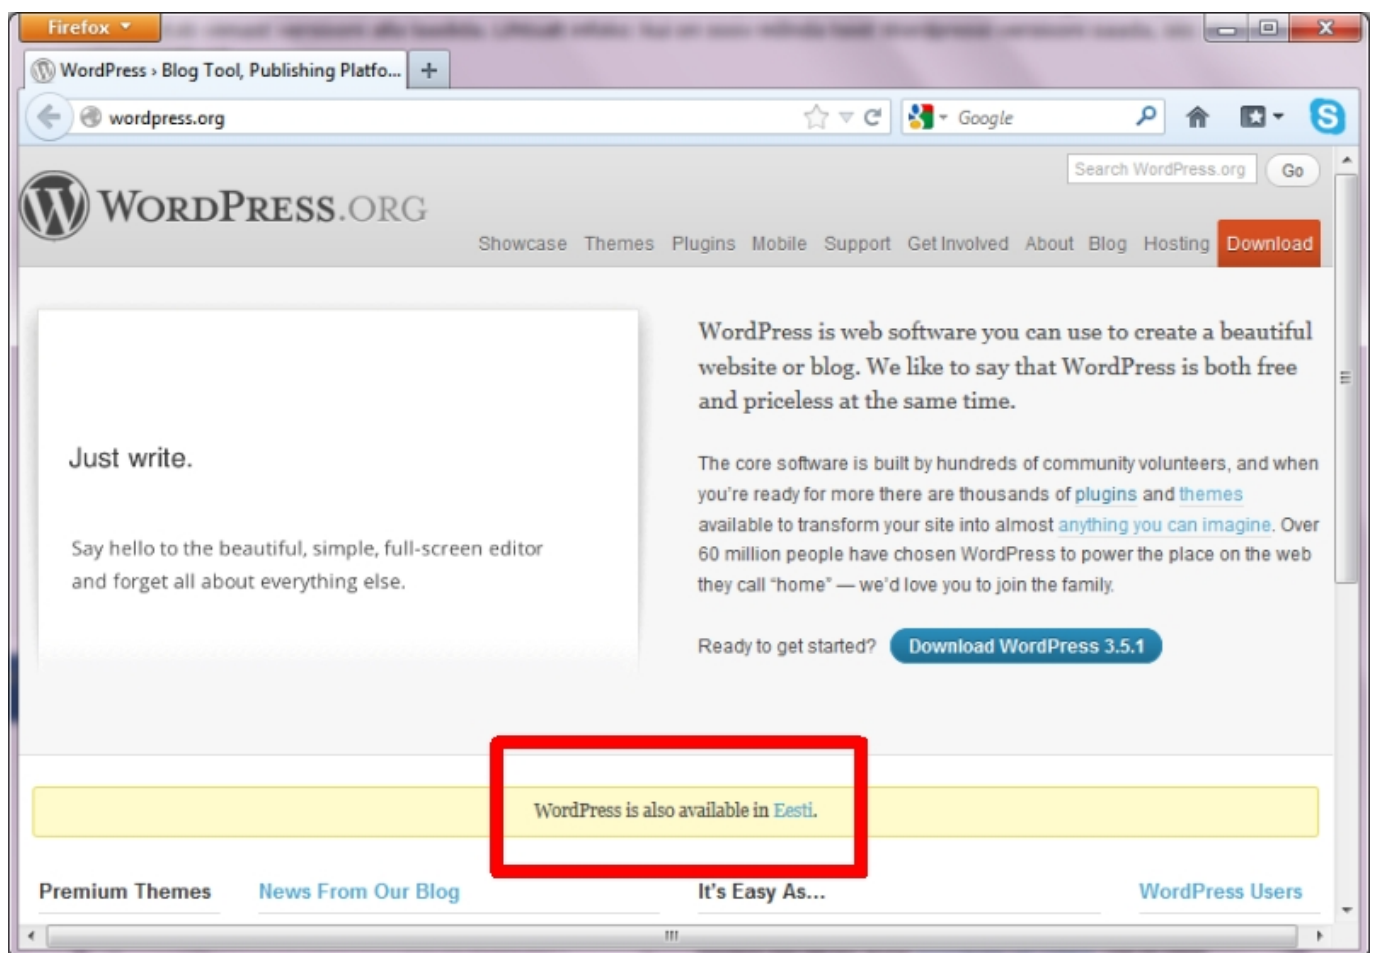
Firefox

WordPress › Blog Tool, Publishing Platfo...

wordpress.org

Google

Search WordPress.org

Go

WordPress.org

Showcase Themes Plugins Mobile Support Get Involved About Blog Hosting Download

Just write.

Say hello to the beautiful, simple, full-screen editor and forget all about everything else.

WordPress is web software you can use to create a beautiful website or blog. We like to say that WordPress is both free and priceless at the same time.

The core software is built by hundreds of community volunteers, and when you're ready for more there are thousands of plugins and themes available to transform your site into almost anything you can imagine. Over 60 million people have chosen WordPress to power the place on the web they call "home" — we'd love you to join the family.

Ready to get started? Download WordPress 3.5.1

WordPress is also available in Eesti.

Premium Themes

News From Our Blog

It's Easy As...

WordPress Users